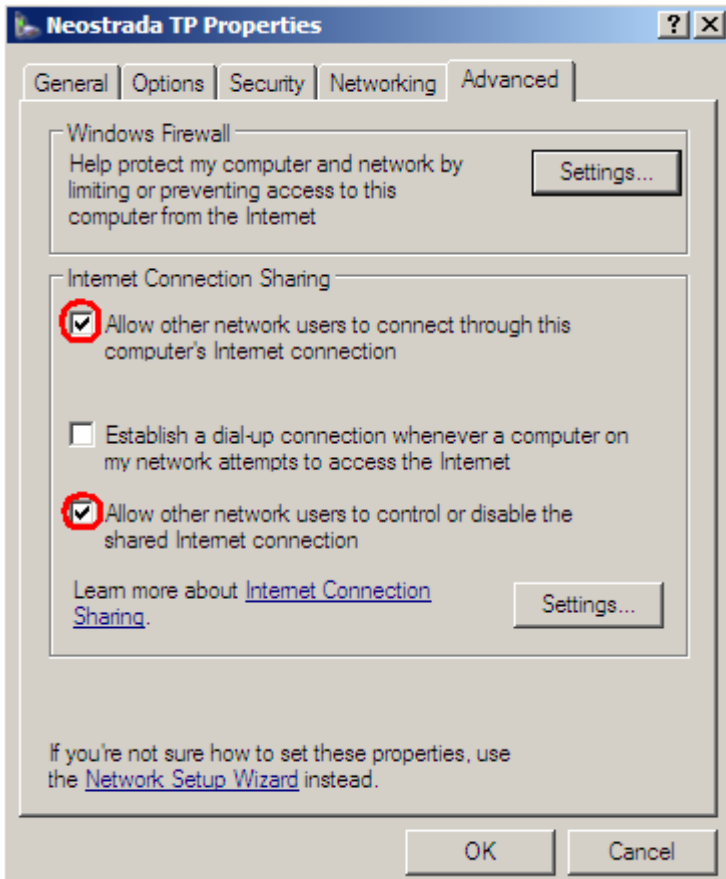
Neostrada TP Properties

?
X

General
Options
Security
Networking
Advanced

Windows Firewall

Help protect my computer and network by limiting or preventing access to this computer from the Internet

Settings...

Internet Connection Sharing

Allow other network users to connect through this computer's Internet connection

Establish a dial-up connection whenever a computer on my network attempts to access the Internet

Allow other network users to control or disable the shared Internet connection

Learn more about Internet Connection Sharing.

Settings...

If you're not sure how to set these properties, use the Network Setup Wizard instead.

OK
Cancel